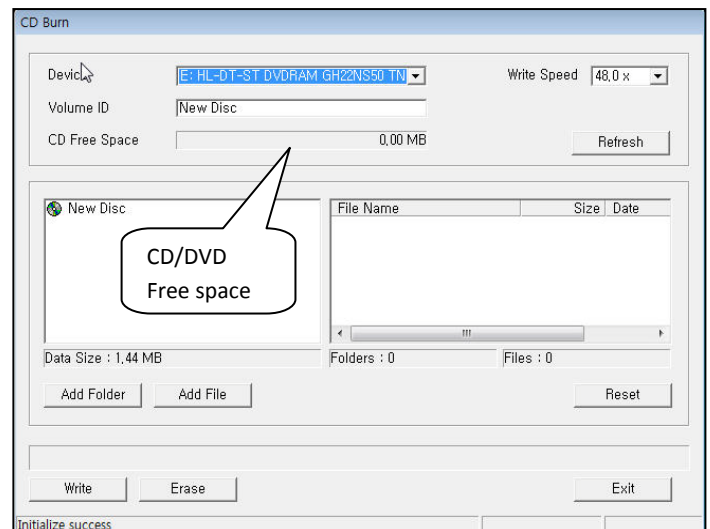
CD Burn

Devic

E: HL-DT-ST DVDRAM GH22NS50 TN

Write Speed 48.0 x

Volume ID New Disc

CD Free Space 0.00 MB

Refresh

New Disc

CD/DVD
Free space

File Name Size Date

Data Size : 1.44 MB

Folders : 0

Files : 0

Add Folder

Add File

Reset

Write

Erase

Exit

Initialize success